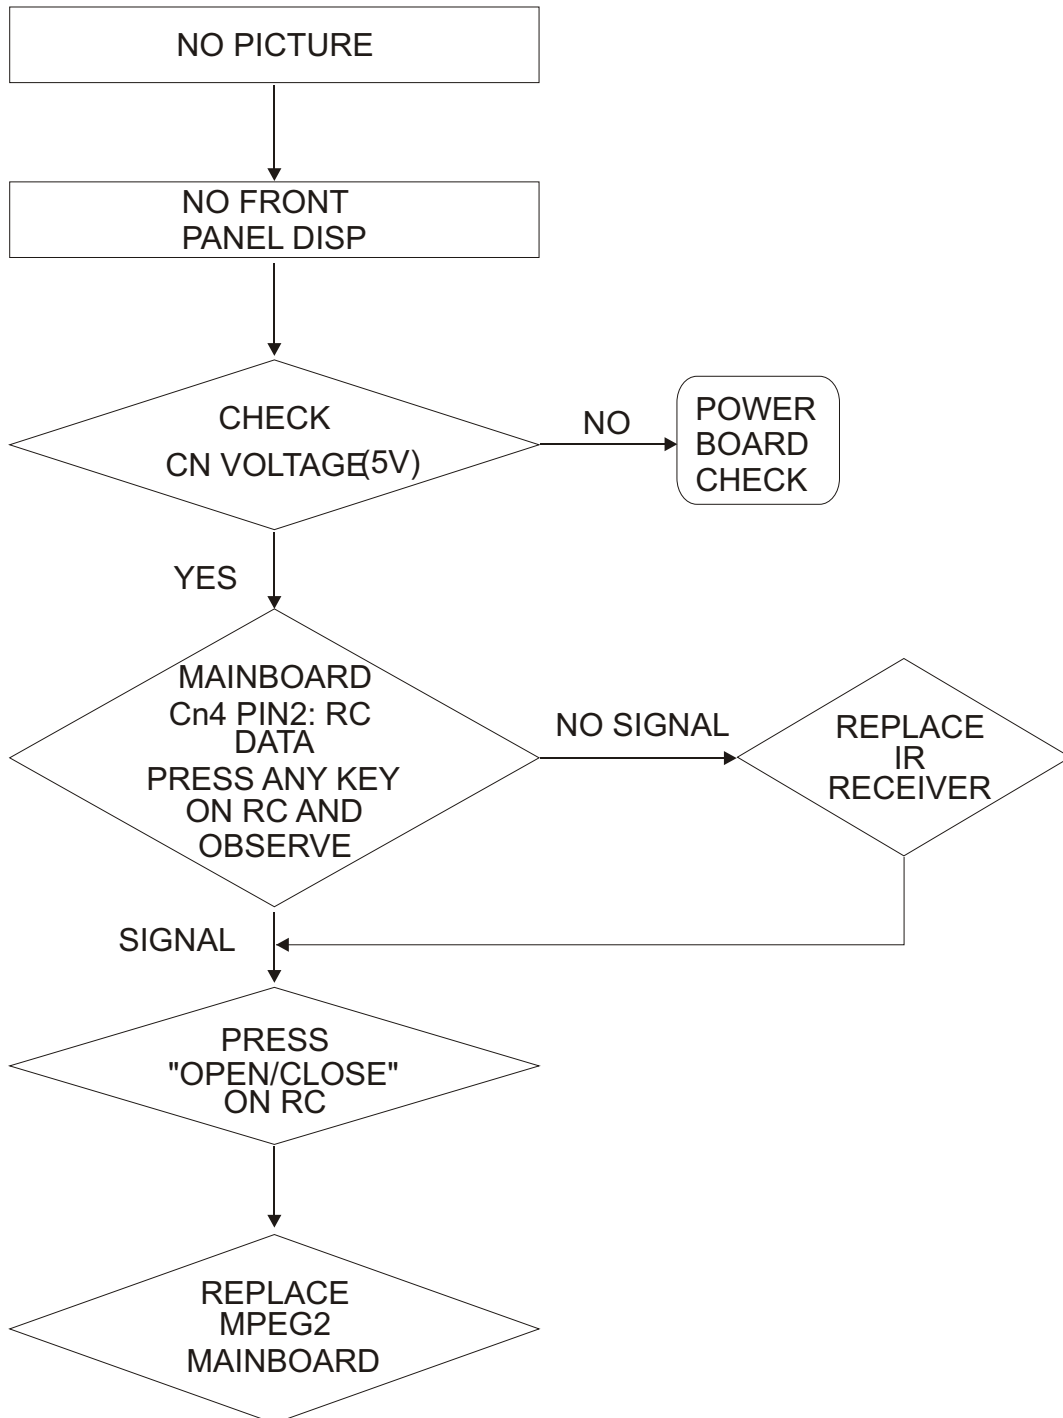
NO PICTURE

NO FRONT PANEL DISP

CHECK CN VOLTAGE(5V)

NO

POWER BOARD CHECK

YES

MAINBOARD Cn4 PIN2: RC DATA PRESS ANY KEY ON RC AND OBSERVE

NO SIGNAL

REPLACE IR RECEIVER

SIGNAL

PRESS "OPEN/CLOSE" ON RC

REPLACE MPEG2 MAINBOARD